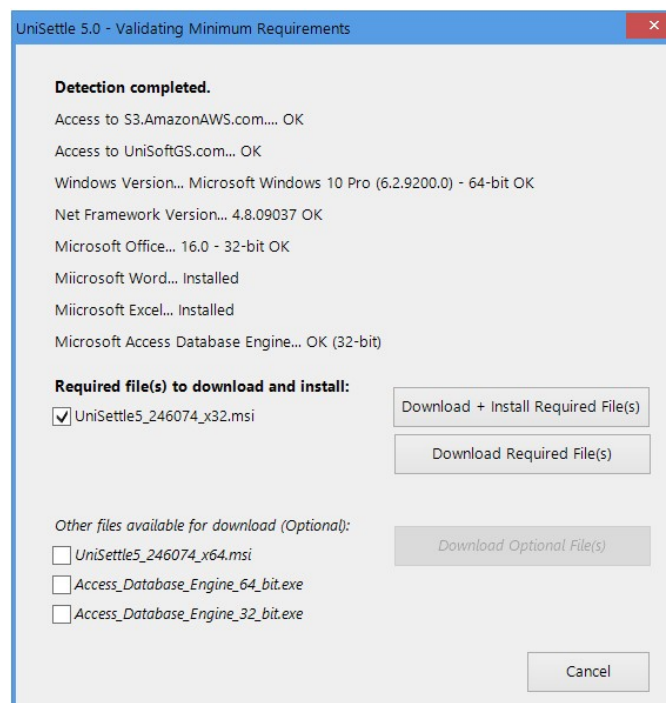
UniSettle 5.0 - Validating Minimum Requirements

×

Detection completed.

Access to S3.AmazonAWS.com.... OK

Access to UniSoftGS.com... OK

Windows Version... Microsoft Windows 10 Pro (6.2.9200.0) - 64-bit OK

Net Framework Version... 4.8.09037 OK

Microsoft Office... 16.0 - 32-bit OK

Miicrosoft Word... Installed

Miicrosoft Excel... Installed

Microsoft Access Database Engine... OK (32-bit)

Required file(s) to download and install:

UniSettle5_246074_x32.msi

Download + Install Required File(s)

Download Required File(s)

Other files available for download (Optional):

UniSettle5_246074_x64.msi

Access_Database_Engine_64_bit.exe

Access_Database_Engine_32_bit.exe

Download Optional File(s)

Cancel